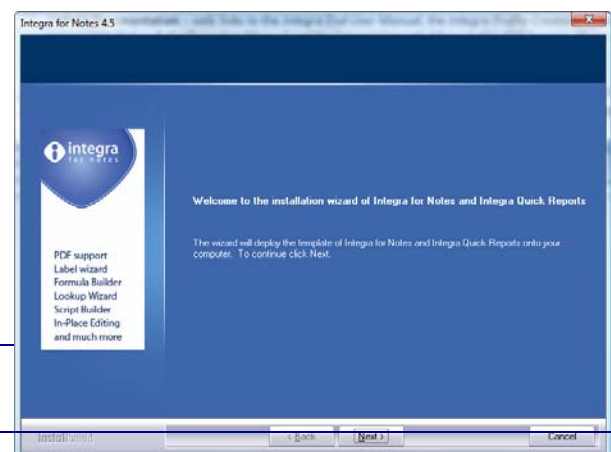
Integra for Notes 4.5

integra
for notes

PDF support
Label wizard
Formula Builder
Lookup Wizard
Script Builder
In-Place Editing
and much more

Welcome to the installation wizard of Integra for Notes and Integra Quick Reports

The wizard will deploy the template of Integra for Notes and Integra Quick Reports onto your computer. To continue click Next.

InstallShield

< Back

Next >

Cancel